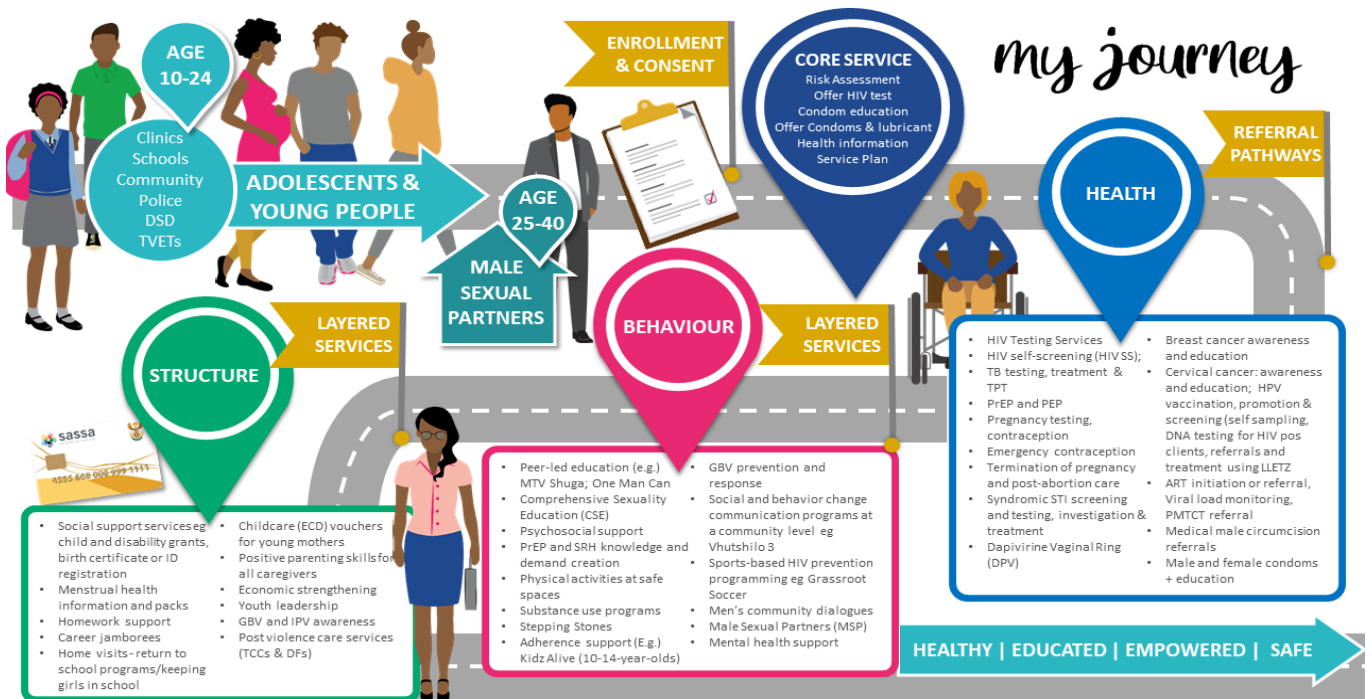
AGE 10-24

Clinics
Schools
Community
Police
DSD
TVETs

ADOLESCENTS & YOUNG PEOPLE

AGE 25-40

MALE SEXUAL PARTNERS

ENROLLMENT & CONSENT

CORE SERVICE
Risk Assessment
Offer HIV test
Condom education
Offer Condoms & lubricant
Health information
Service Plan

my journey

REFERRAL PATHWAYS

HEALTH

STRUCTURE

LAYERED SERVICES

BEHAVIOUR

LAYERED SERVICES

sassa
4555 668 009 222 1111

- Social support services eg child and disability grants, birth certificate or ID registration
- Menstrual health information and packs
- Homework support
- Career jamborees
- Home visits - return to school programs/keeping girls in school
- Childcare (ECD) vouchers for young mothers
- Positive parenting skills for all caregivers
- Economic strengthening
- Youth leadership
- GBV and IPV awareness
- Post violence care services (TCCs & DFs)

- Peer-led education (e.g.) MTV Shuga; One Man Can
- Comprehensive Sexuality Education (CSE)
- Psychosocial support
- PrEP and SRH knowledge and demand creation
- Physical activities at safe spaces
- Substance use programs
- Stepping Stones
- Adherence support (E.g.) Kidz Alive (10-14-year-olds)
- GBV prevention and response
- Social and behavior change communication programs at a community level eg Vhutshilo 3
- Sports-based HIV prevention programming eg Grassroot Soccer
- Men's community dialogues
- Male Sexual Partners (MSP)
- Mental health support

- HIV Testing Services
- HIV self-screening (HIV SS);
- TB testing, treatment & TPT
- PrEP and PEP
- Pregnancy testing, contraception
- Emergency contraception
- Termination of pregnancy and post-abortion care
- Syndromic STI screening and testing, investigation & treatment
- Dapivirine Vaginal Ring (DPV)
- Breast cancer awareness and education
- Cervical cancer: awareness and education; HPV vaccination, promotion & screening (self sampling, DNA testing for HIV pos clients, referrals and treatment using LLETZ
- ART initiation or referral, Viral load monitoring, PMTCT referral
- Medical male circumcision referrals
- Male and female condoms + education

HEALTHY | EDUCATED | EMPOWERED | SAFE